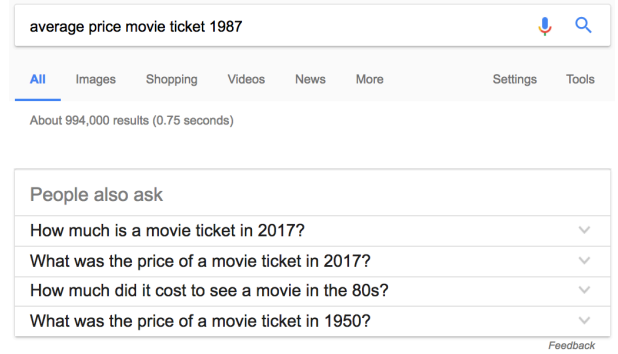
average price movie ticket 1987

All Images Shopping Videos News More Settings Tools

About 994,000 results (0.75 seconds)

People also ask

How much is a movie ticket in 2017?

What was the price of a movie ticket in 2017?

How much did it cost to see a movie in the 80s?

What was the price of a movie ticket in 1950?

Feedback